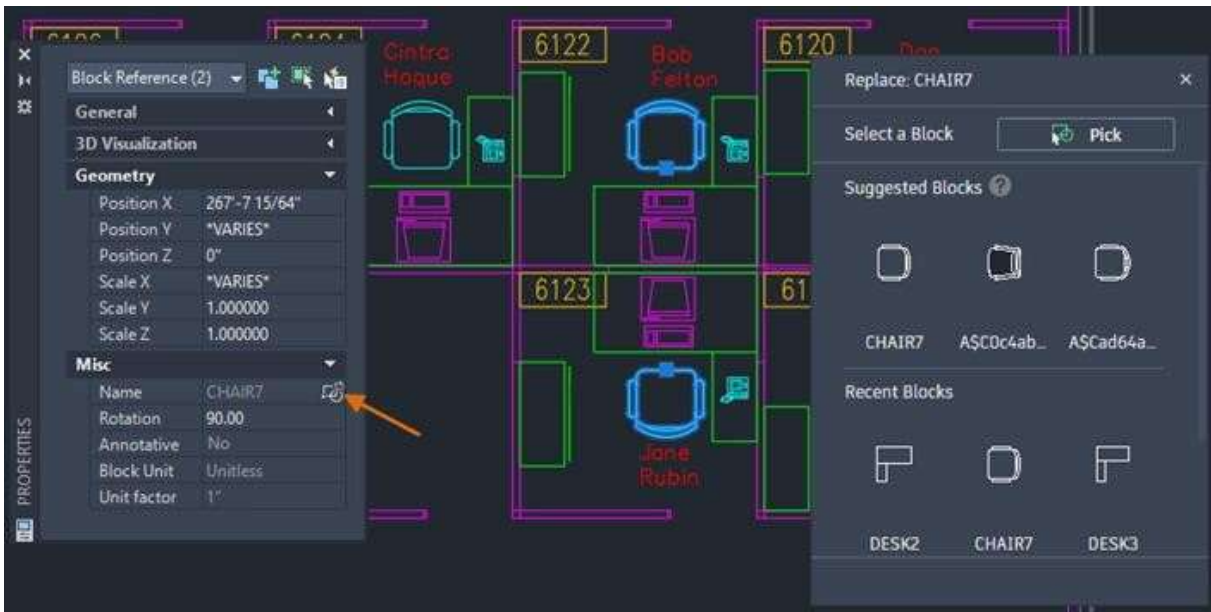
Cintro Hoque

6122

Bob Felton

6120

Don

6123

61

Jane Rubin

PROPERTIES

Block Reference (2)

General

3D Visualization

Geometry

| | |
|---|---|
| Position X | 267'-7 15/64" |
| Position Y | *VARIES* |
| Position Z | 0" |
| Scale X | *VARIES* |
| Scale Y | 1.000000 |
| Scale Z | 1.000000 |

Misc

| | |
|---|---|
| Name | CHAIR7 |
| Rotation | 90.00 |
| Annotative | No |
| Block Unit | Unitless |
| Unit factor | 1" |

Replace: CHAIR7

Select a Block

Pick

Suggested Blocks

CHAIR7 A$C0c4ab... A$Cad64a...

Recent Blocks

DESK2 CHAIR7 DESK3